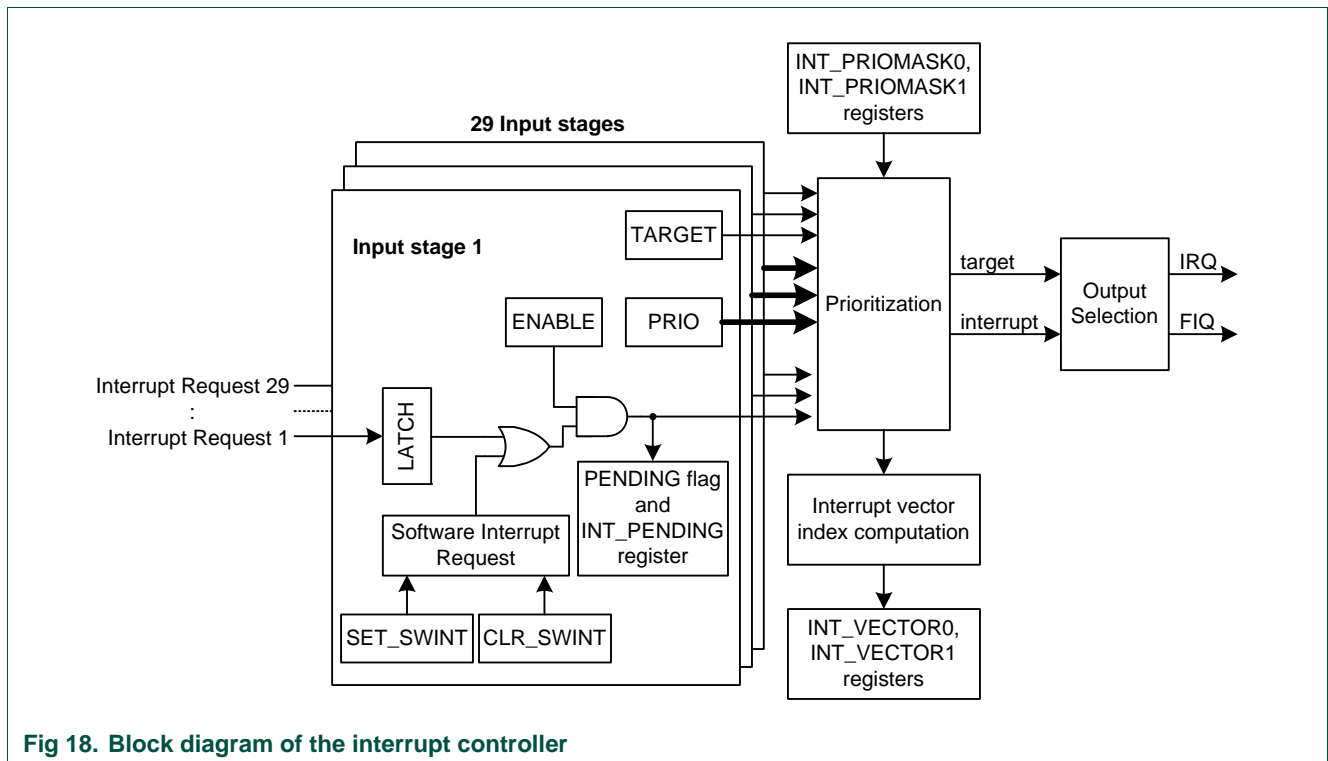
INT_PRIOMASK0, INT_PRIOMASK1 registers

29 Input stages

Input stage 1

TARGET

ENABLE

PRIO

Prioritization

target

interrupt

Output Selection

IRQ

FIQ

Interrupt Request 29

:

Interrupt Request 1

LATCH

PENDING flag and INT_PENDING register

Software Interrupt Request

SET_SWINT

CLR_SWINT

Interrupt vector index computation

INT_VECTOR0, INT_VECTOR1 registers

Fig 18. Block diagram of the interrupt controller